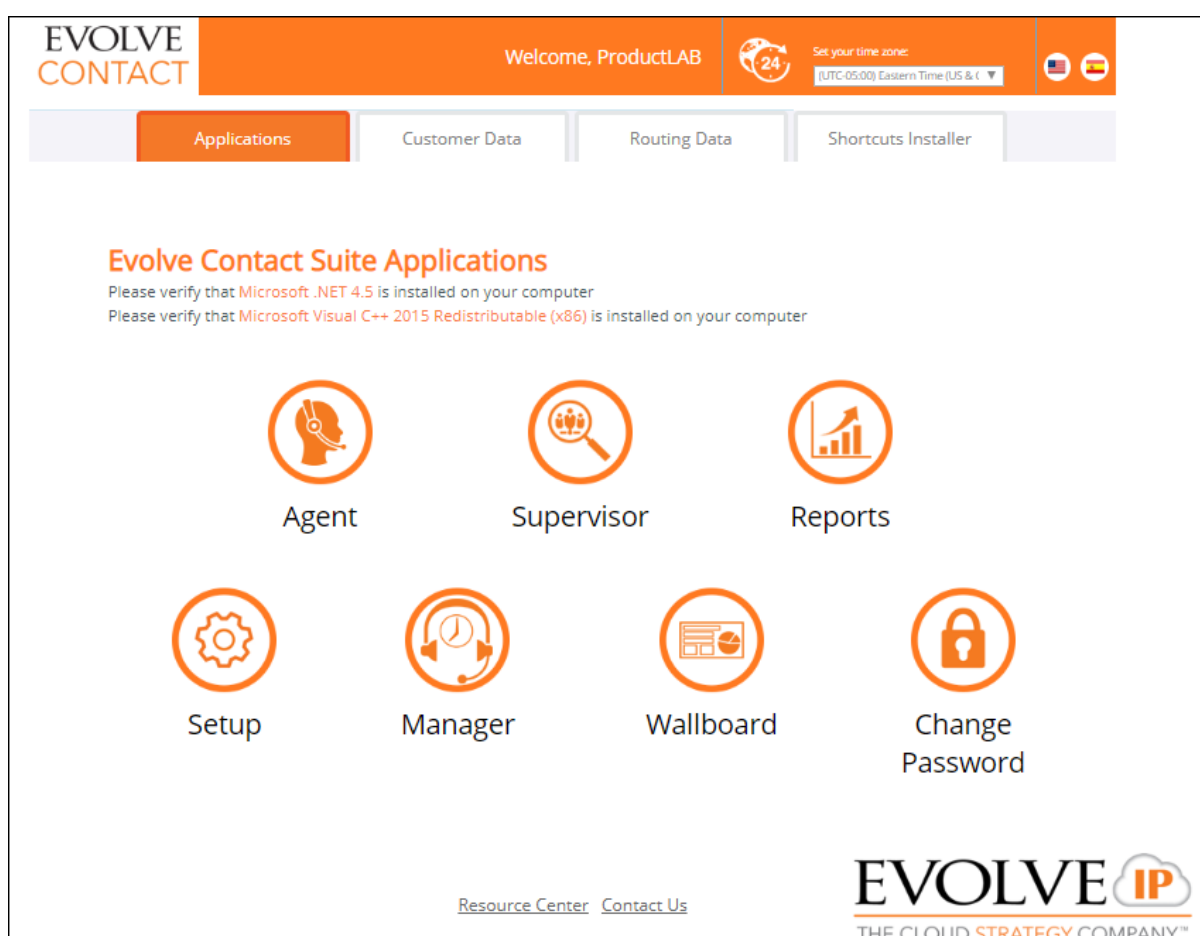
EVOLVE CONTACT

Welcome, ProductLAB

24

Set your time zone:

(UTC-05:00) Eastern Time (US & C

Applications | Customer Data | Routing Data | Shortcuts Installer

Evolve Contact Suite Applications

Please verify that Microsoft .NET 4.5 is installed on your computer

Please verify that Microsoft Visual C++ 2015 Redistributable (x86) is installed on your computer

Agent

Supervisor

Reports

Setup

Manager

Wallboard

Change Password

Resource Center Contact Us

EVOLVE IP

THE CLOUD STRATEGY COMPANY™